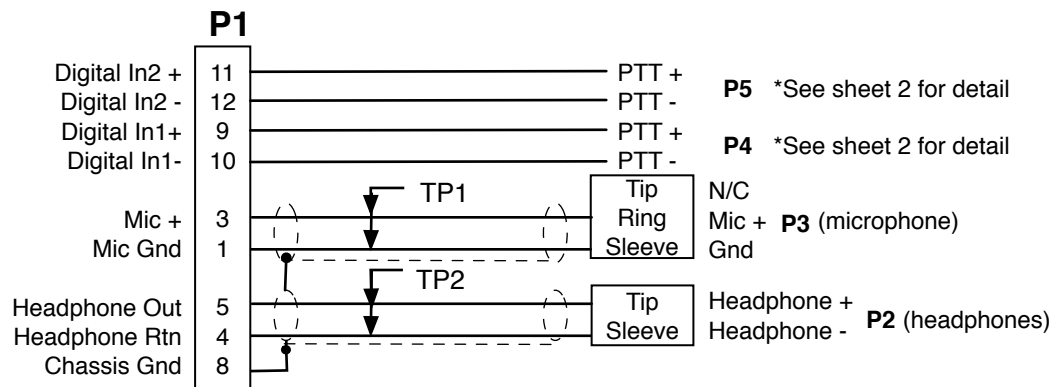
P1

Digital In2 + 11 PTT +
Digital In2 - 12 PTT -
P5 *See sheet 2 for detail
Digital In1+ 9 PTT +
Digital In1- 10 PTT -
P4 *See sheet 2 for detail

TP1
Mic + 3
Mic Gnd 1
Tip
Ring
Sleeve
N/C
Mic + P3 (microphone)
Gnd

TP2
Headphone Out 5
Headphone Rtn 4
Chassis Gnd 8
Tip
Sleeve
Headphone +
Headphone - P2 (headphones)